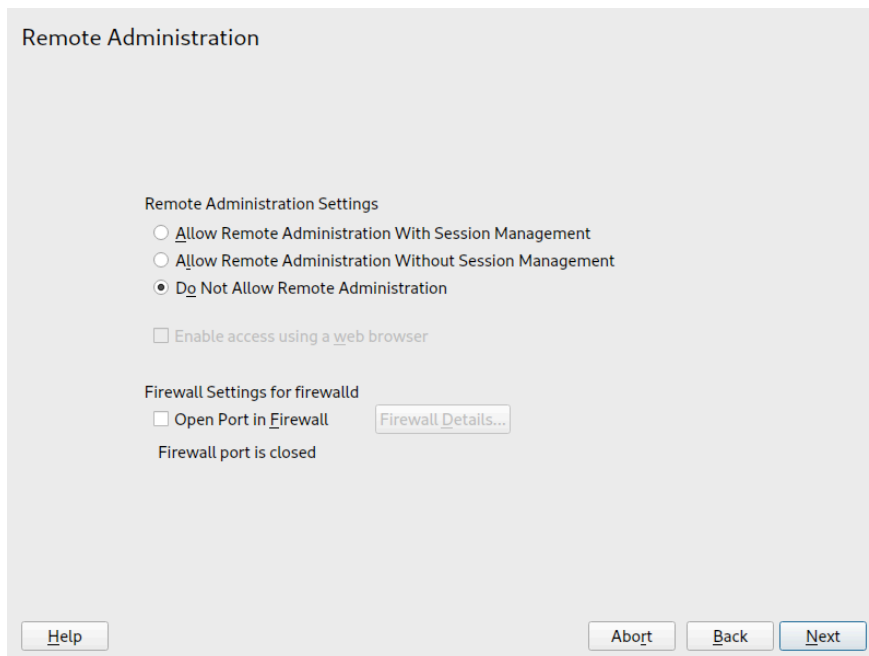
Remote Administration

Remote Administration Settings

Allow Remote Administration With Session Management

Allow Remote Administration Without Session Management

Do Not Allow Remote Administration

Enable access using a web browser

Firewall Settings for firewalld

Open Port in Firewall

Firewall Details...

Firewall port is closed

Help

Abort

Back

Next